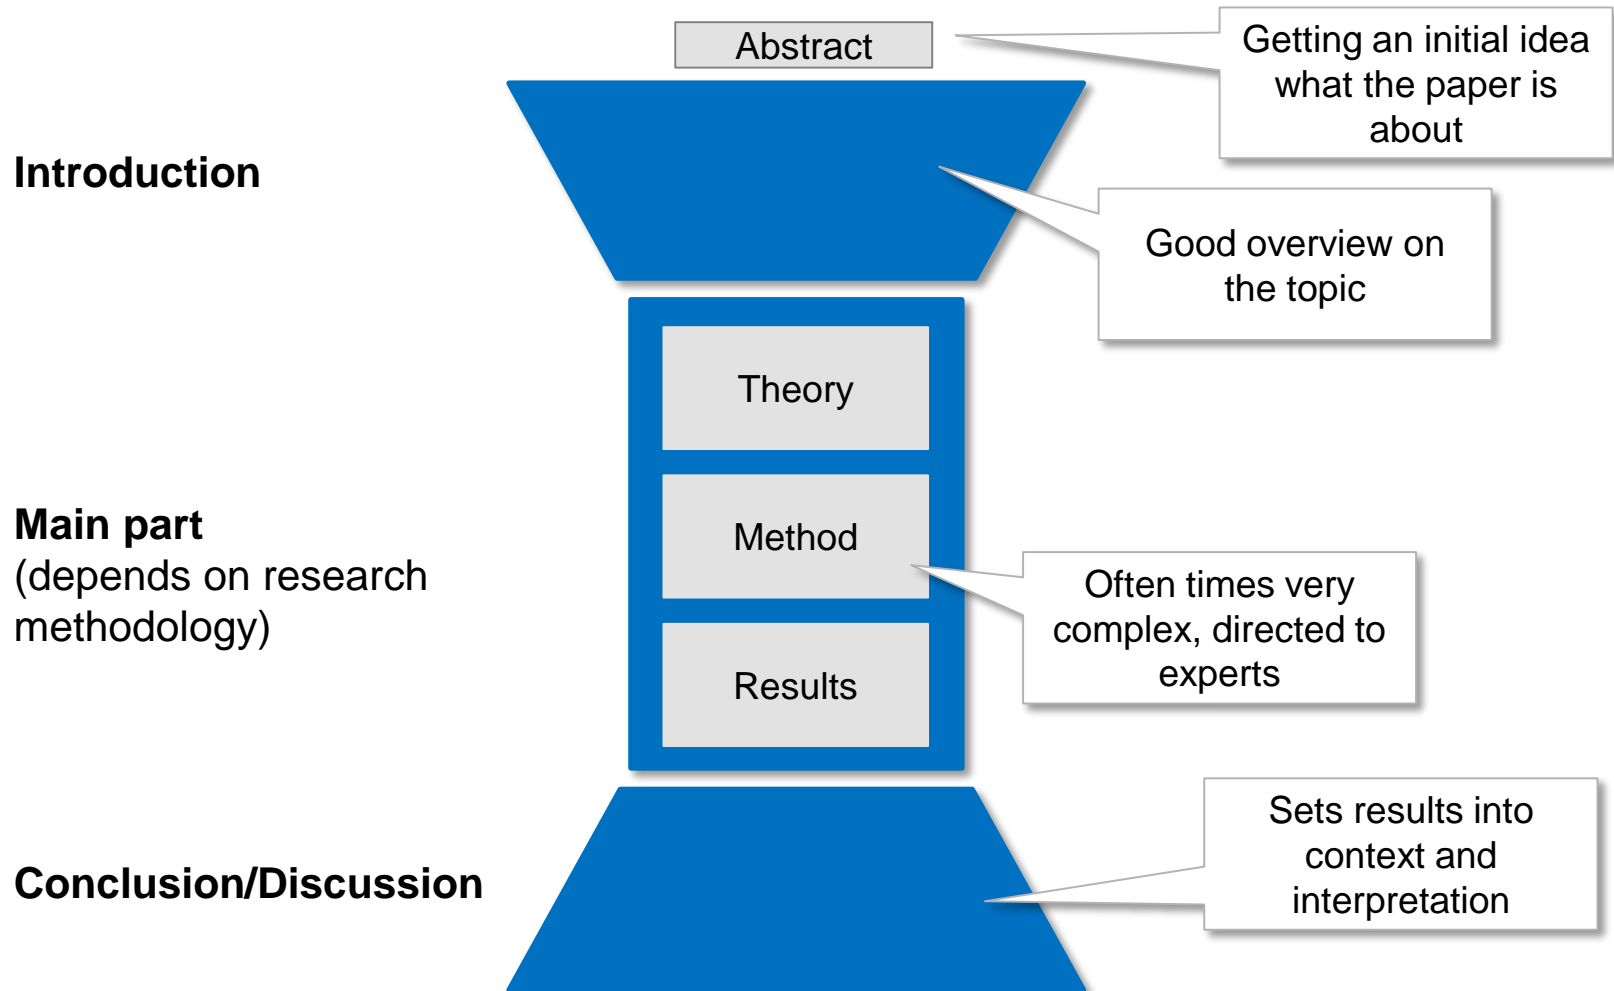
Abstract

Getting an initial idea what the paper is about

Introduction

Good overview on the topic

Theory

Main part
(depends on research methodology)

Method

Often times very complex, directed to experts

Results

Sets results into context and interpretation

Conclusion/Discussion